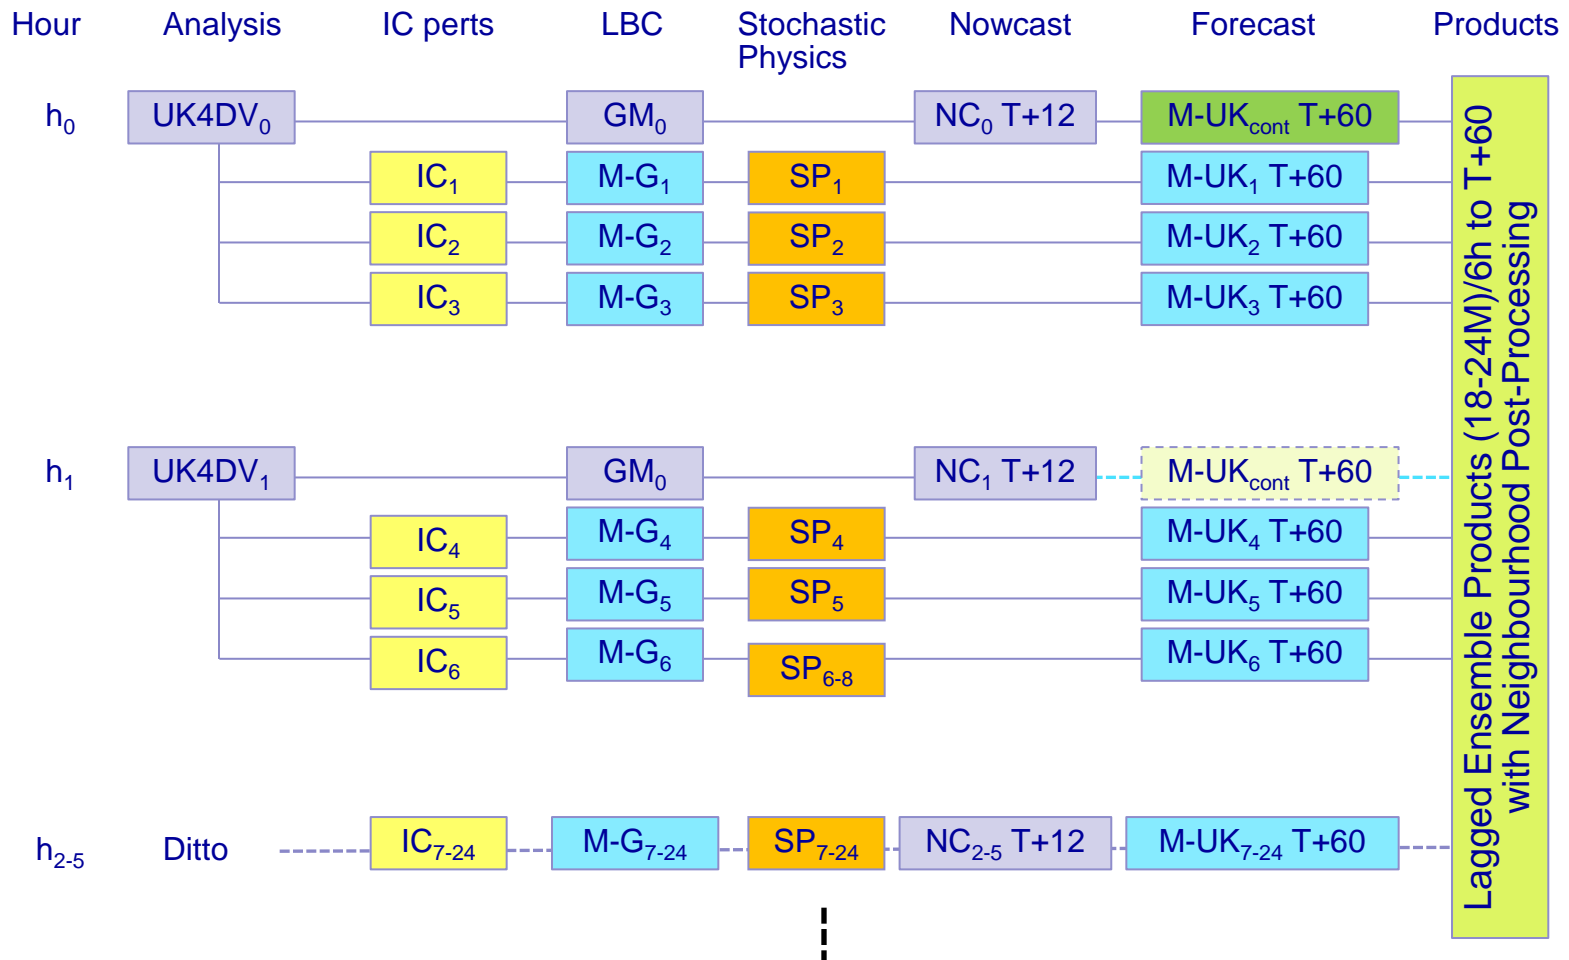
Hour Analysis IC perts LBC Stochastic Physics Nowcast Forecast Products

$h_0$ $UK4DV_0$ $GM_0$ $NC_0$ T+12 $M\text{-}UK_{cont}$ T+60

$IC_1$ $M\text{-}G_1$ $SP_1$ $M\text{-}UK_1$ T+60

$IC_2$ $M\text{-}G_2$ $SP_2$ $M\text{-}UK_2$ T+60

$IC_3$ $M\text{-}G_3$ $SP_3$ $M\text{-}UK_3$ T+60

$h_1$ $UK4DV_1$ $GM_0$ $NC_1$ T+12 $M\text{-}UK_{cont}$ T+60

$IC_4$ $M\text{-}G_4$ $SP_4$ $M\text{-}UK_4$ T+60

$IC_5$ $M\text{-}G_5$ $SP_5$ $M\text{-}UK_5$ T+60

$IC_6$ $M\text{-}G_6$ $SP_{6\text{-}8}$ $M\text{-}UK_6$ T+60

$h_{2\text{-}5}$ Ditto $IC_{7\text{-}24}$ $M\text{-}G_{7\text{-}24}$ $SP_{7\text{-}24}$ $NC_{2\text{-}5}$ T+12 $M\text{-}UK_{7\text{-}24}$ T+60

Lagged Ensemble Products (18-24M)/6h to T+60 with Neighbourhood Post-Processing